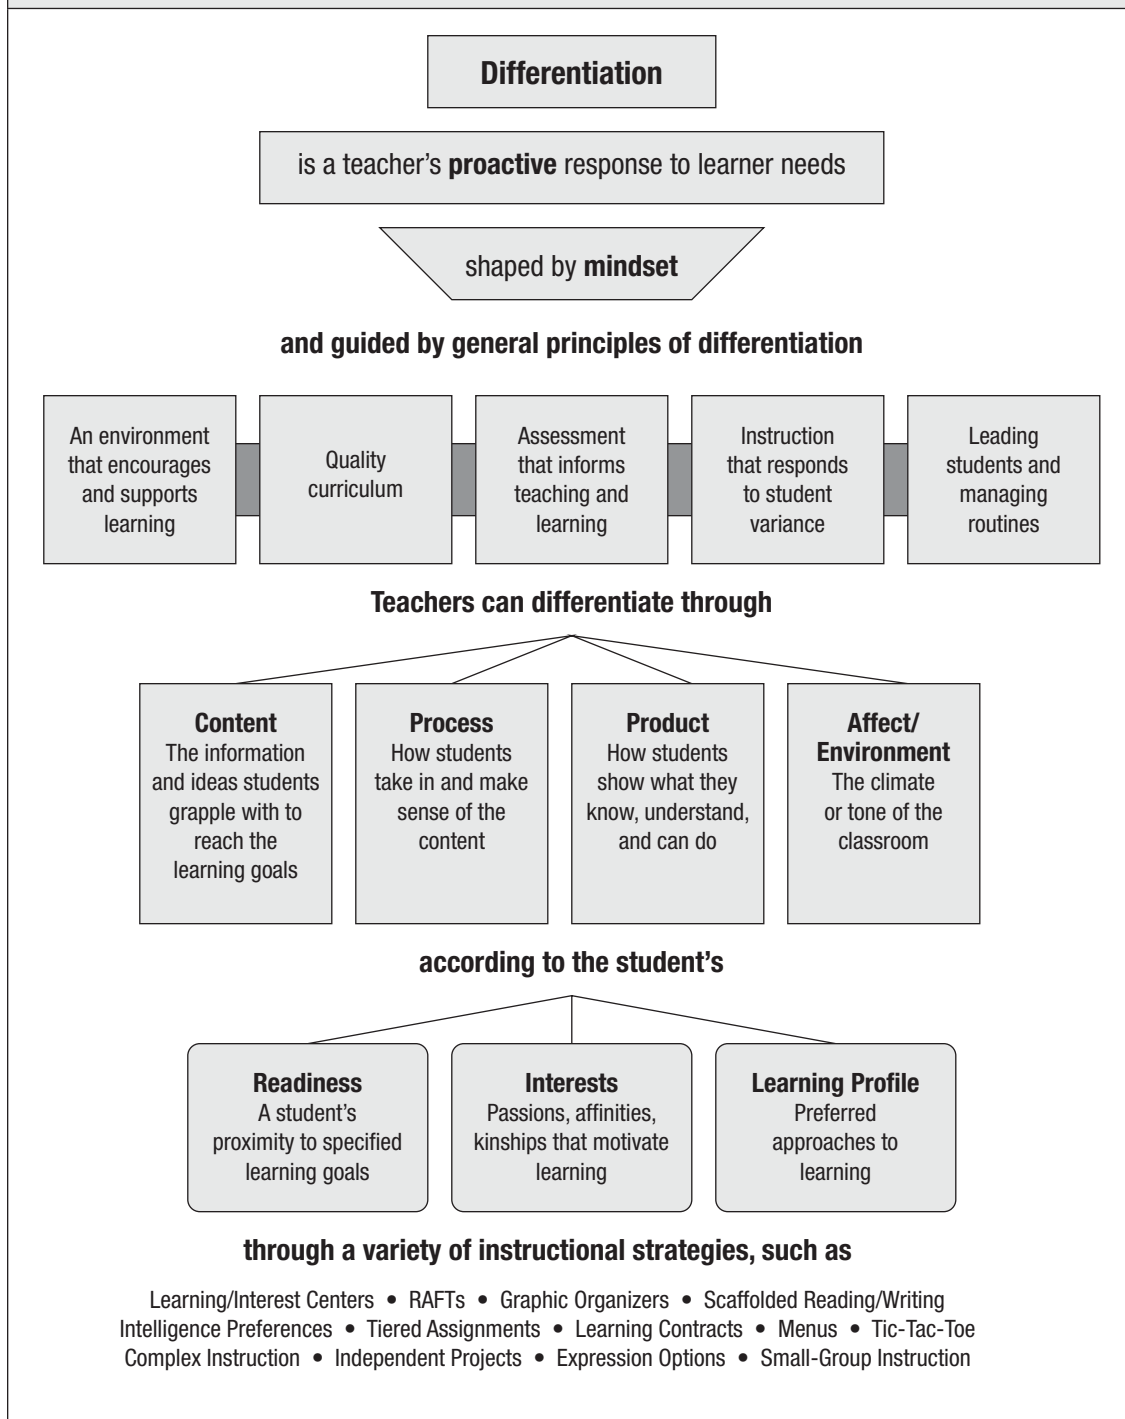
Differentiation

is a teacher's **proactive** response to learner needs

shaped by **mindset**

**and guided by general principles of differentiation**

An environment that encourages and supports learning

Quality curriculum

Assessment that informs teaching and learning

Instruction that responds to student variance

Leading students and managing routines

**Teachers can differentiate through**

**Content**
The information and ideas students grapple with to reach the learning goals

**Process**
How students take in and make sense of the content

**Product**
How students show what they know, understand, and can do

**Affect/ Environment**
The climate or tone of the classroom

**according to the student's**

**Readiness**
A student's proximity to specified learning goals

**Interests**
Passions, affinities, kinships that motivate learning

**Learning Profile**
Preferred approaches to learning

**through a variety of instructional strategies, such as**

Learning/Interest Centers • RAFTs • Graphic Organizers • Scaffolded Reading/Writing
Intelligence Preferences • Tiered Assignments • Learning Contracts • Menus • Tic-Tac-Toe
Complex Instruction • Independent Projects • Expression Options • Small-Group Instruction